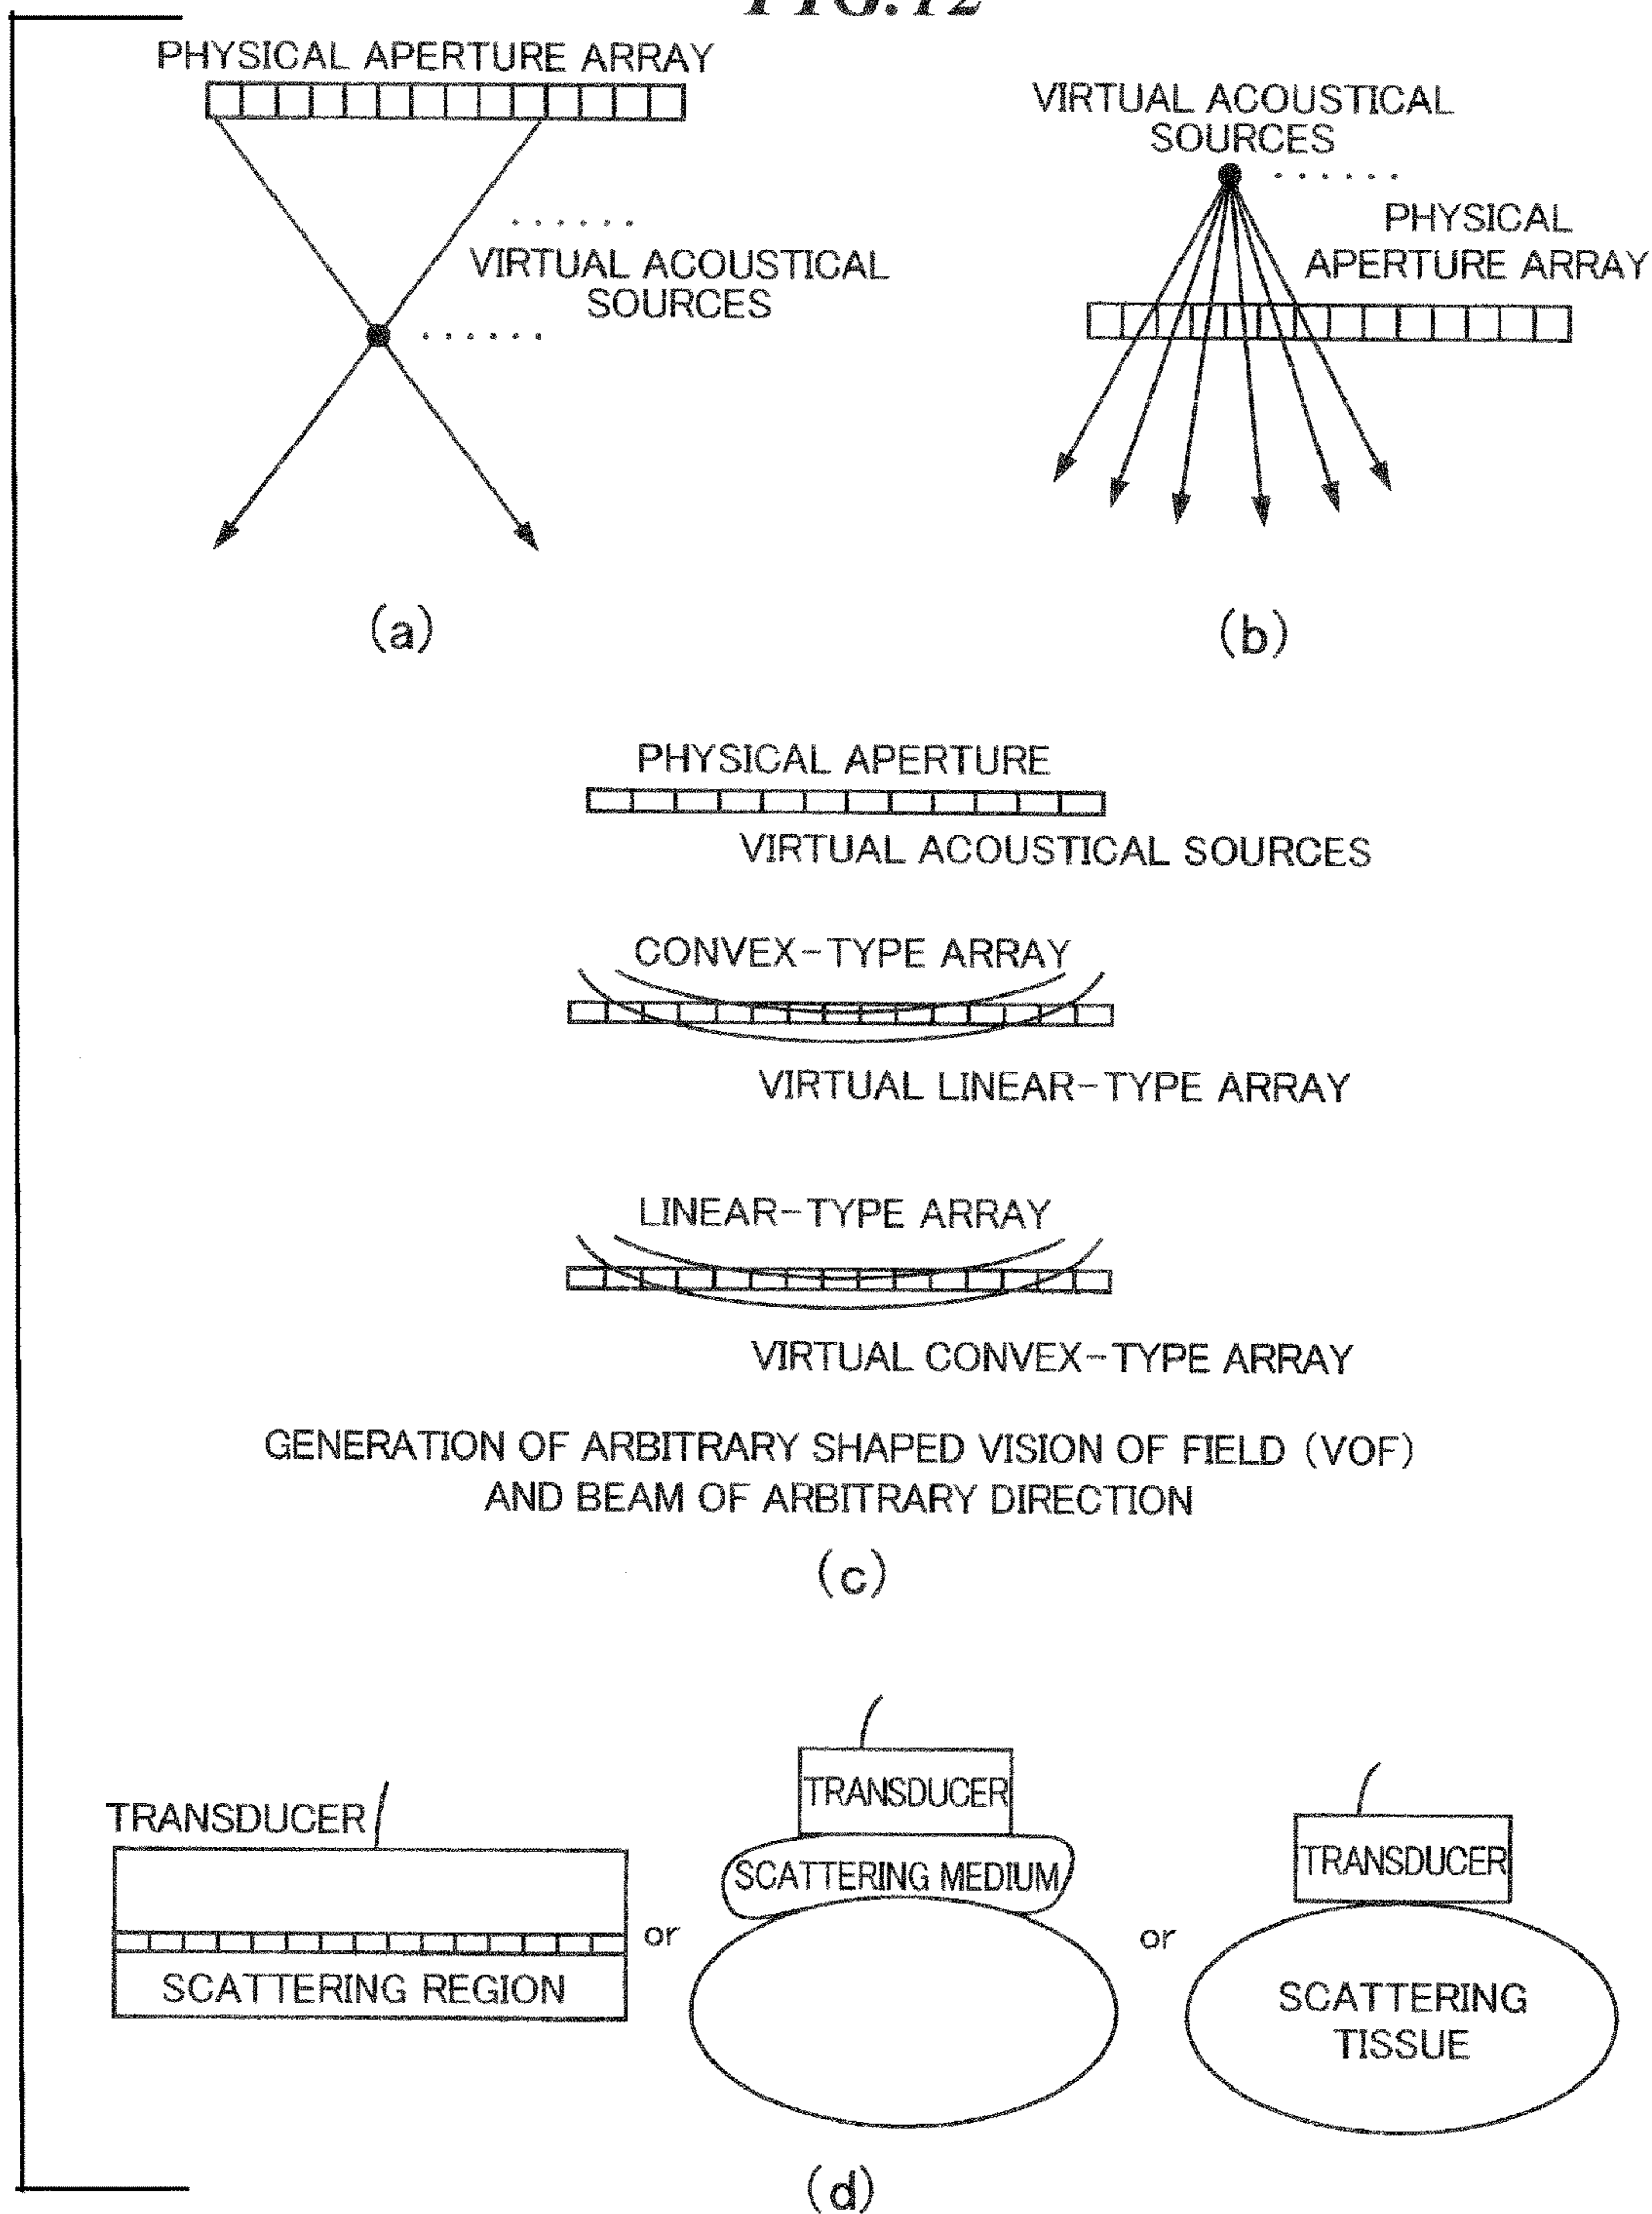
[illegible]

PHYSICAL APERTURE ARRAY

VIRTUAL ACOUSTICAL SOURCES

(a)

VIRTUAL ACOUSTICAL SOURCES

PHYSICAL APERTURE ARRAY

(b)

PHYSICAL APERTURE

VIRTUAL ACOUSTICAL SOURCES

CONVEX-TYPE ARRAY

VIRTUAL LINEAR-TYPE ARRAY

LINEAR-TYPE ARRAY

VIRTUAL CONVEX-TYPE ARRAY

GENERATION OF ARBITRARY SHAPED VISION OF FIELD (VOF) AND BEAM OF ARBITRARY DIRECTION

(c)

TRANSDUCER

SCATTERING REGION

or

TRANSDUCER

SCATTERING MEDIUM

or

TRANSDUCER

SCATTERING TISSUE

(d)